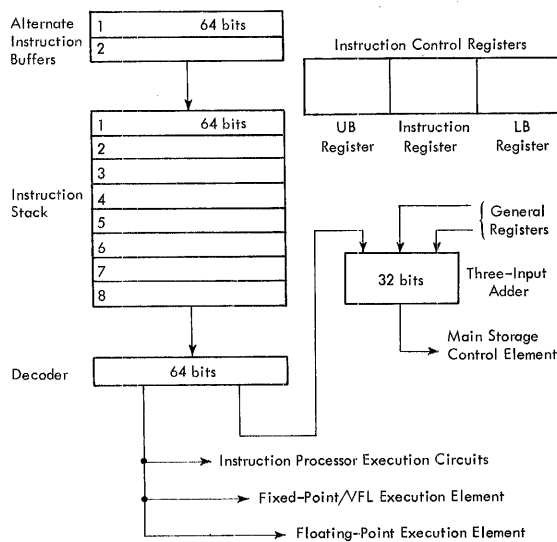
Alternate Instruction Buffers

1 64 bits
2

Instruction Control Registers

UB Register | Instruction Register | LB Register

Instruction Stack

1 64 bits
2
3
4
5
6
7
8

General Registers

32 bits

Three-Input Adder

Main Storage Control Element

Decoder

64 bits

Instruction Processor Execution Circuits

Fixed-Point/VFL Execution Element

Floating-Point Execution Element